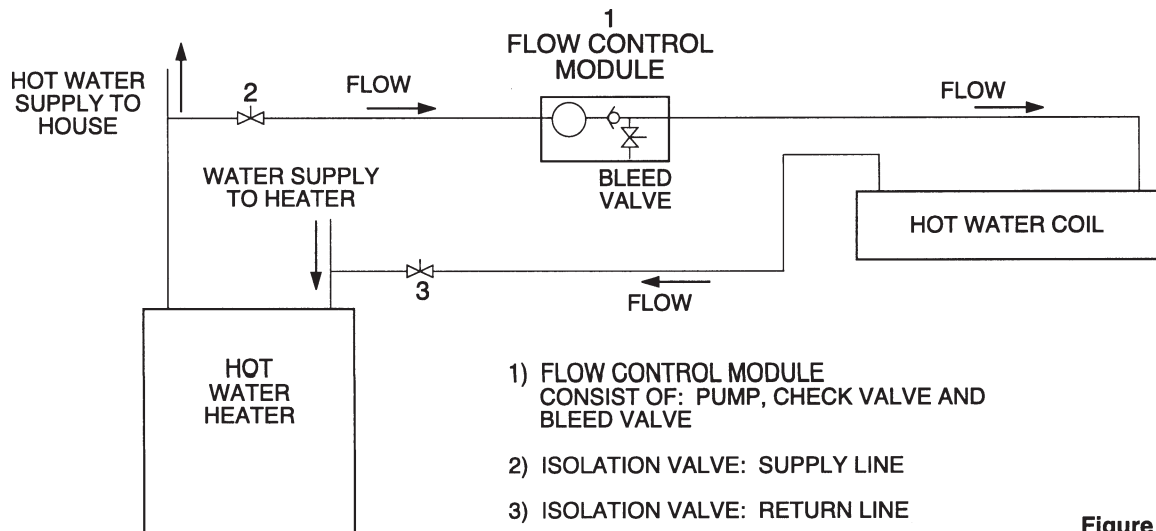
HOT WATER SUPPLY TO HOUSE

2

FLOW

1
FLOW CONTROL MODULE

FLOW

WATER SUPPLY TO HEATER

BLEED VALVE

HOT WATER COIL

3

FLOW

HOT WATER HEATER

1) FLOW CONTROL MODULE
CONSIST OF: PUMP, CHECK VALVE AND BLEED VALVE

2) ISOLATION VALVE: SUPPLY LINE

3) ISOLATION VALVE: RETURN LINE

Figure